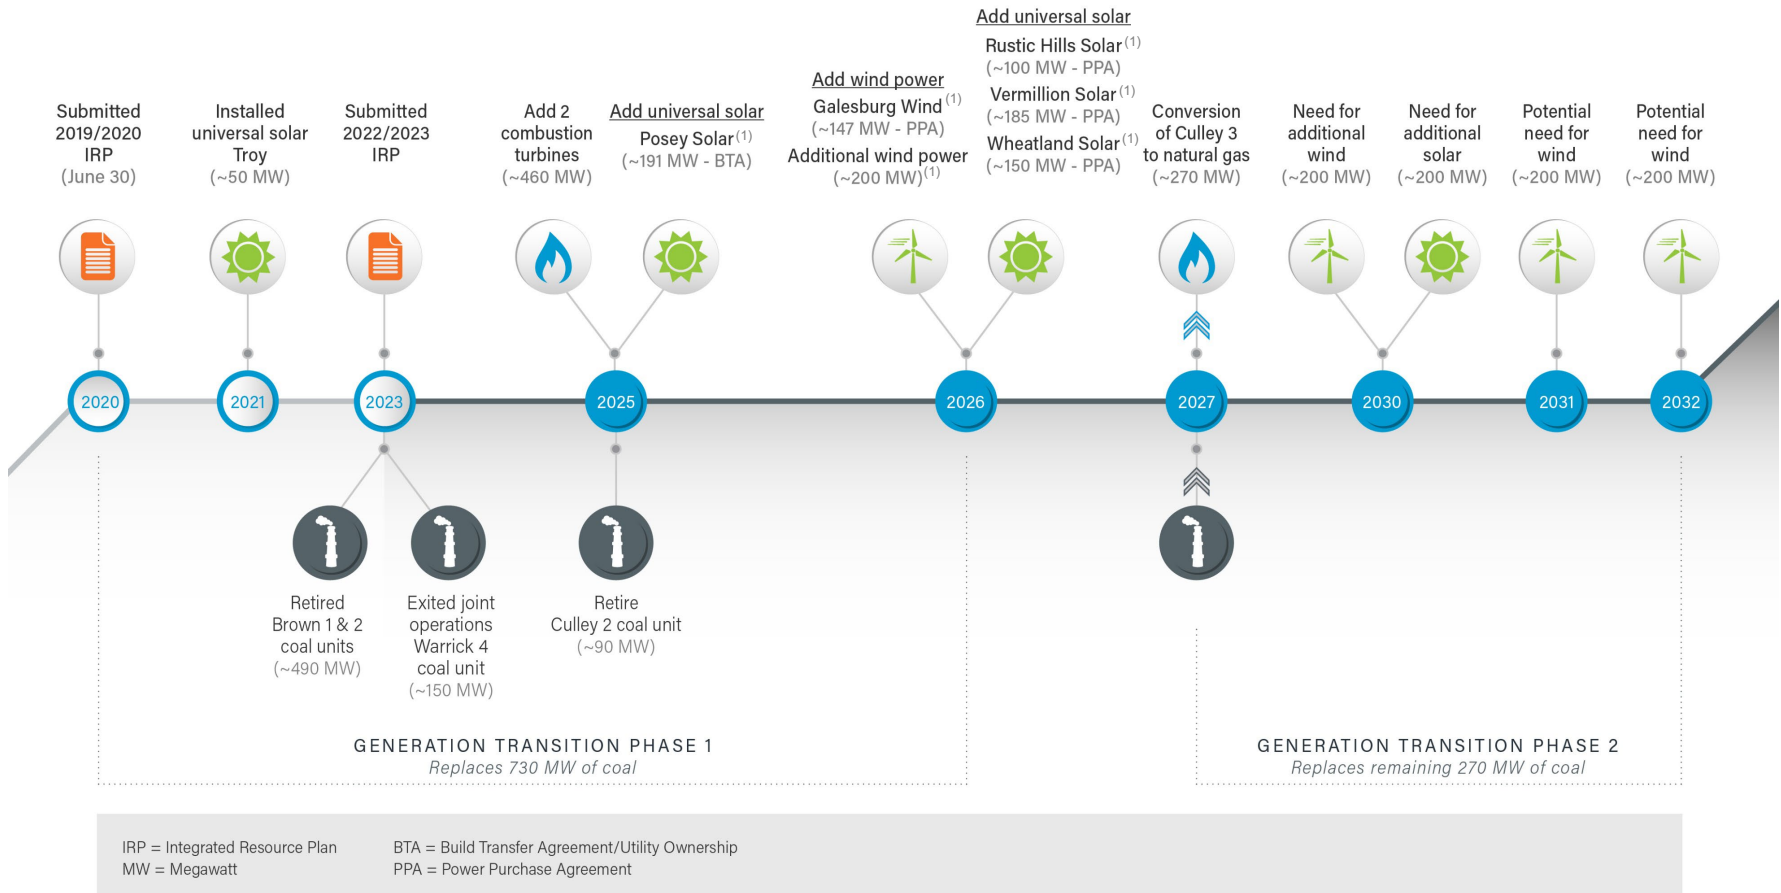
Submitted 2019/2020 IRP (June 30)

Installed universal solar Troy (~50 MW)

Submitted 2022/2023 IRP

Add 2 combustion turbines (~460 MW)

Add universal solar

Posey Solar$^{(1)}$ (~191 MW - BTA)

Add wind power

Galesburg Wind$^{(1)}$ (~147 MW - PPA)

Additional wind power (~200 MW)$^{(1)}$

Add universal solar

Rustic Hills Solar$^{(1)}$ (~100 MW - PPA)

Vermillion Solar$^{(1)}$ (~185 MW - PPA)

Wheatland Solar$^{(1)}$ (~150 MW - PPA)

Conversion of Culley 3 to natural gas (~270 MW)

Need for additional wind (~200 MW)

Need for additional solar (~200 MW)

Potential need for wind (~200 MW)

Potential need for wind (~200 MW)

2020

2021

2023

2025

2026

2027

2030

2031

2032

Retired Brown 1 & 2 coal units (~490 MW)

Exited joint operations Warrick 4 coal unit (~150 MW)

Retire Culley 2 coal unit (~90 MW)

GENERATION TRANSITION PHASE 1
Replaces 730 MW of coal

GENERATION TRANSITION PHASE 2
Replaces remaining 270 MW of coal

IRP = Integrated Resource Plan
MW = Megawatt

BTA = Build Transfer Agreement/Utility Ownership
PPA = Power Purchase Agreement